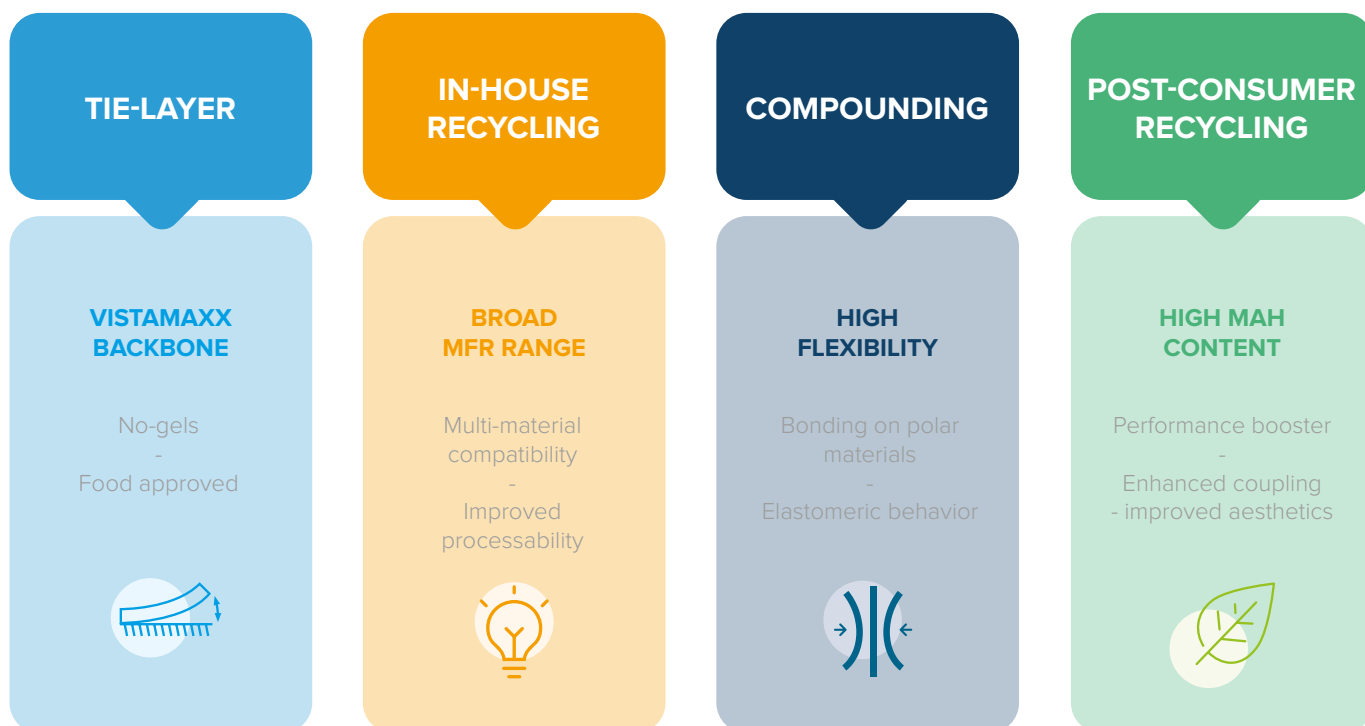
TIE-LAYER

VISTAMAXX BACKBONE

No-gels
-
Food approved

IN-HOUSE RECYCLING

BROAD MFR RANGE

Multi-material compatibility
-
Improved processability

COMPOUNDING

HIGH FLEXIBILITY

Bonding on polar materials
-
Elastomeric behavior

POST-CONSUMER RECYCLING

HIGH MAH CONTENT

Performance booster
-
Enhanced coupling
- improved aesthetics